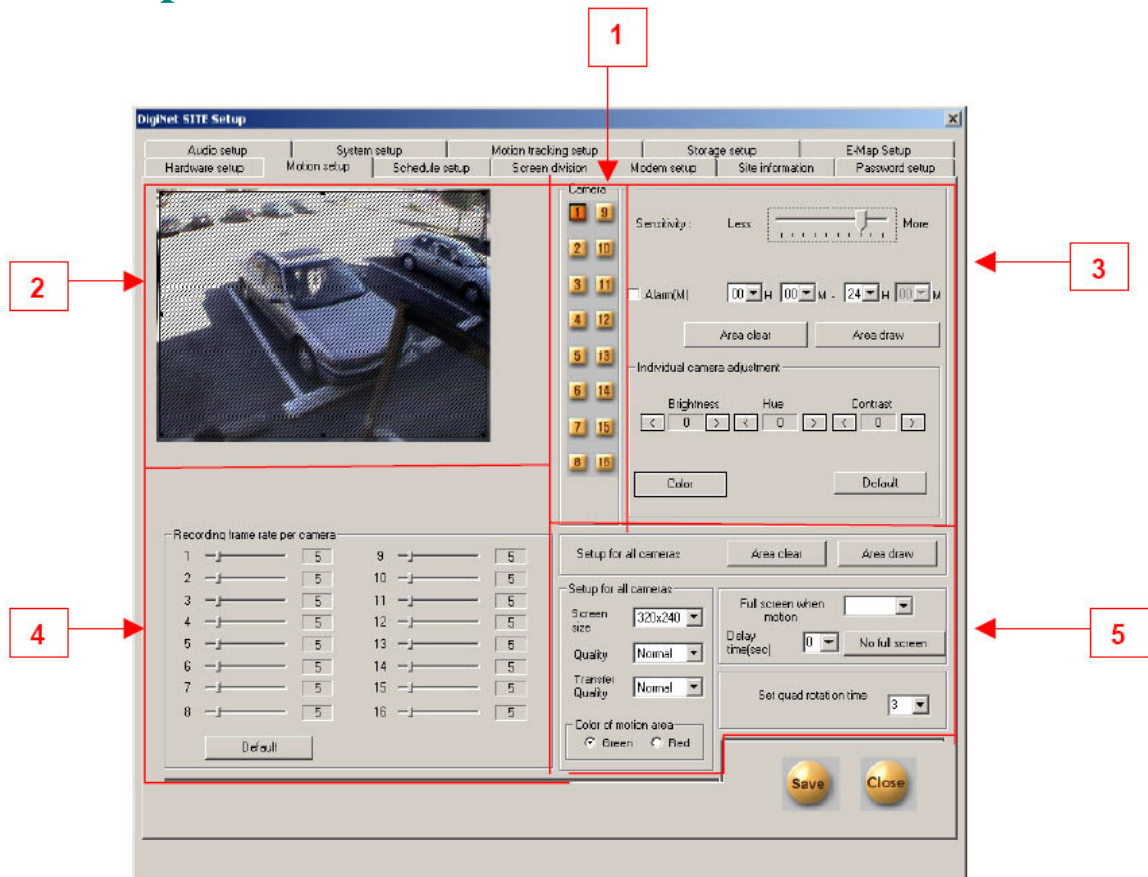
1

DigiNet SITE Setup

Audio setup | System setup | Motion tracking setup | Storage setup | E-Map Setup
Hardware setup | Motion setup | Schedule setup | Screen division | Modem setup | Site information | Password setup

2

Camera
1 9
2 10
3 11
4 12
5 13
6 14
7 15
8 16

Sensitivity : Less More

3

Alarm(M) 00 H 00 M - 24 H 00 M

Area clear Area draw

Individual camera adjustment
Brightness Hue Contrast
< 0 > < 0 > < 0 >

Color Default

Recording frame rate per camera
1 5 9 5
2 5 10 5
3 5 11 5
4 5 12 5
5 5 13 5
6 5 14 5
7 5 15 5
8 5 16 5

Default

4

Setup for all cameras Area clear Area draw

Setup for all cameras
Screen size 320x240
Quality Normal
Transfer Quality Normal

Color of motion area
Green Red

Full screen when motion
Delay time(sec) 0 No full screen

5

Set quad rotation time 3

Save Close